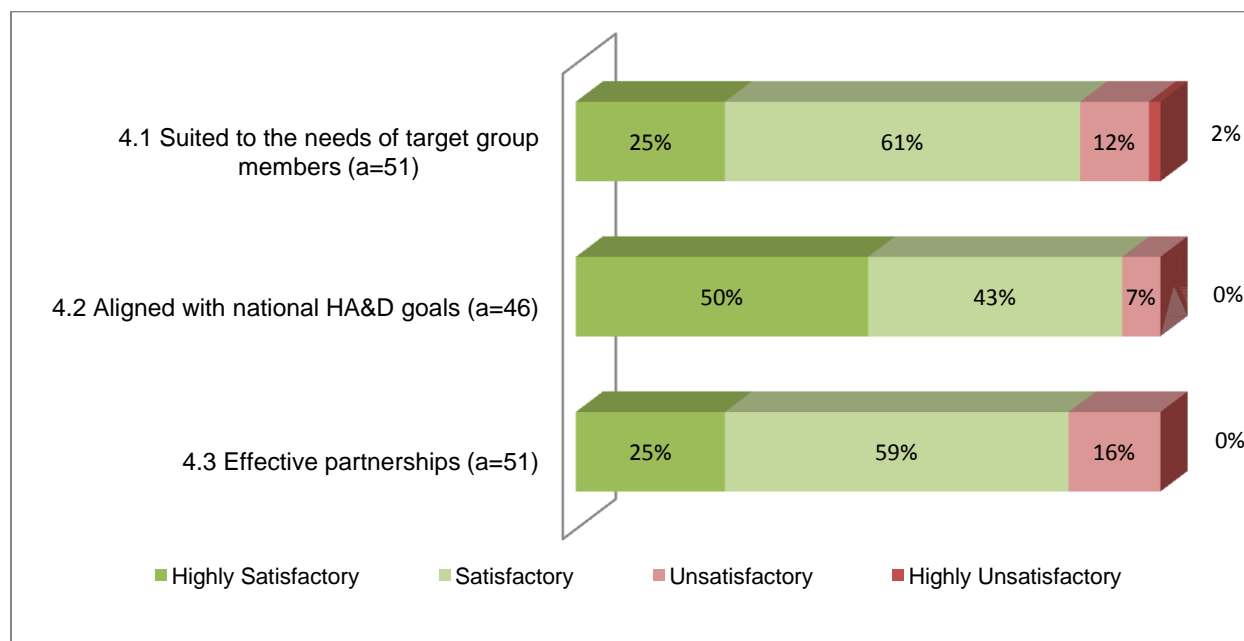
4.1 Suited to the needs of target group members (a=51)

25%

61%

12%

2%

4.2 Aligned with national HA&D goals (a=46)

50%

43%

7%

0%

4.3 Effective partnerships (a=51)

25%

59%

16%

0%

Highly Satisfactory

Satisfactory

Unsatisfactory

Highly Unsatisfactory